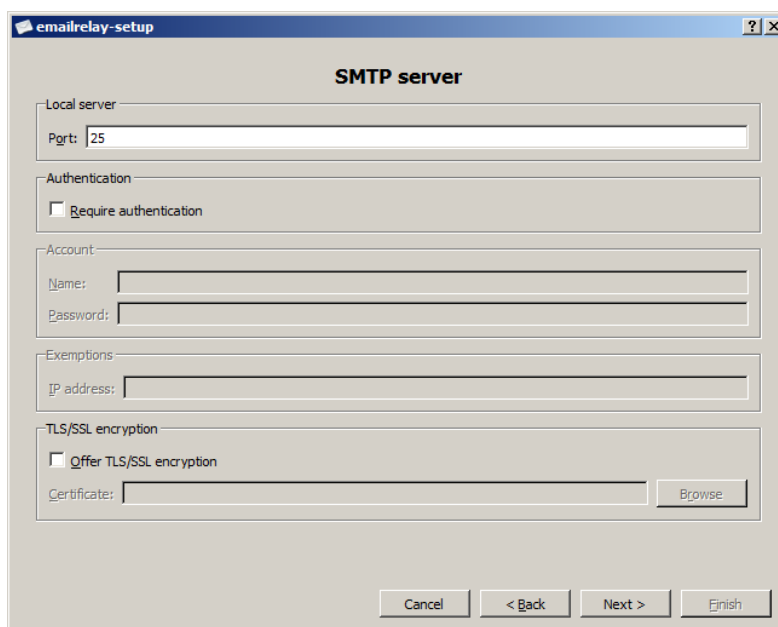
emailrelay-setup
? X

SMTP server

Local server
Port: 25

Authentication
Require authentication

Account
Name:
Password:

Exemptions
IP address:

TLS/SSL encryption
Offer TLS/SSL encryption
Certificate:
Browse

Cancel
< Back
Next >
Finish